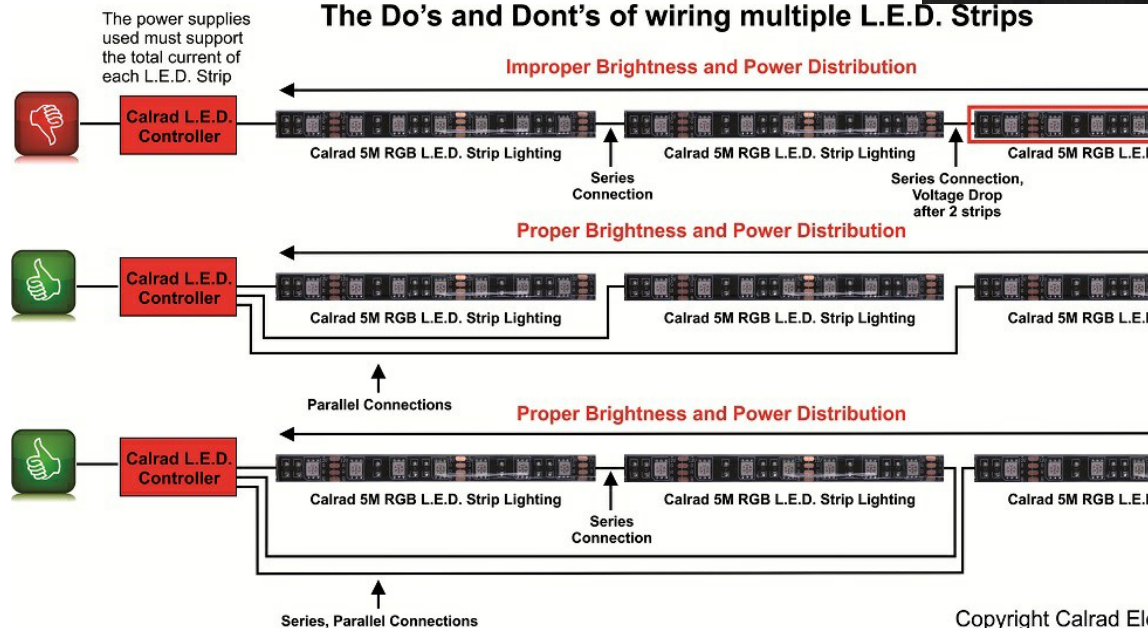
The power supplies used must support the total current of each L.E.D. Strip

The Do's and Dont's of wiring multiple L.E.D. Strips

Improper Brightness and Power Distribution

Calrad L.E.D. Controller

Calrad 5M RGB L.E.D. Strip Lighting

Calrad 5M RGB L.E.D. Strip Lighting

Calrad 5M RGB L.E.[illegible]

Series Connection

Series Connection, Voltage Drop after 2 strips

Proper Brightness and Power Distribution

Calrad L.E.D. Controller

Calrad 5M RGB L.E.D. Strip Lighting

Calrad 5M RGB L.E.D. Strip Lighting

Calrad 5M RGB L.E.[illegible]

Parallel Connections

Proper Brightness and Power Distribution

Calrad L.E.D. Controller

Calrad 5M RGB L.E.D. Strip Lighting

Calrad 5M RGB L.E.D. Strip Lighting

Calrad 5M RGB L.E.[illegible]

Series Connection

Series, Parallel Connections

Copyright Calrad El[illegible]